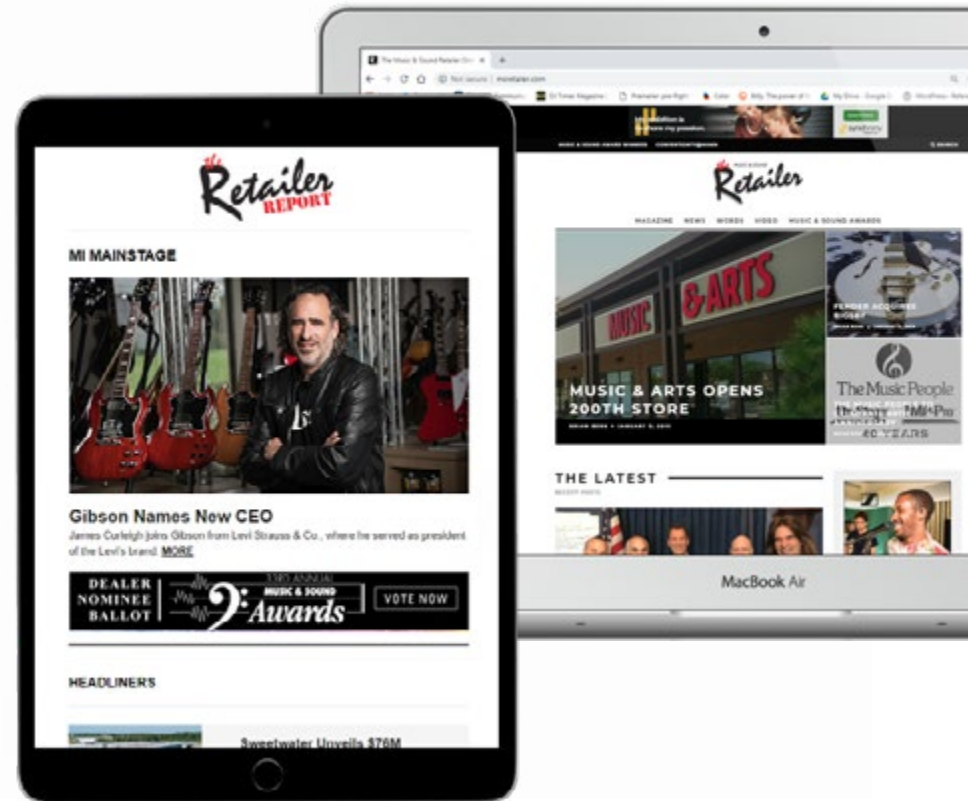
the Retailer REPORT

MI MAINSTAGE

Gibson Names New CEO

James Curleigh joins Gibson from Levi Strauss & Co., where he served as president of the Levi's brand. MORE

DEALER NOMINEE BALLOT

Music & Sound Awards

VOTE NOW

HEADLINERS

Sweetwater Unveils $76M

The Music & Sound Retailer

Not secure | msretailer.com

Retailer

MAGAZINE NEWS WORDS VIDEO MUSIC & SOUND AWARDS

MUSIC & ARTS

MUSIC & ARTS OPENS 200TH STORE

FENDER ACQUIRES BIGSBY

The Music People

40 YEARS

THE LATEST

MacBook Air